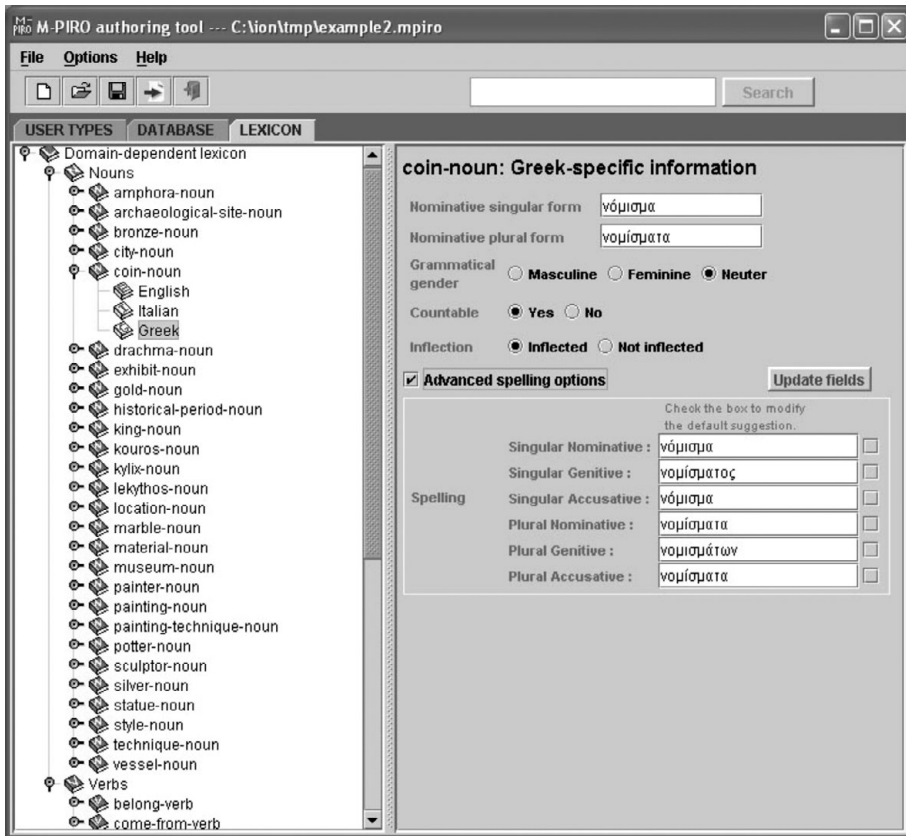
M-PIRO authoring tool --- C:\ion\tmp\example2.mpiro

File Options Help

Search

USER TYPES DATABASE LEXICON

Domain-dependent lexicon
Nouns
amphora-noun
archaeological-site-noun
bronze-noun
city-noun
coin-noun
English
Italian
Greek
drachma-noun
exhibit-noun
gold-noun
historical-period-noun
king-noun
kouros-noun
kylix-noun
lekythos-noun
location-noun
marble-noun
material-noun
museum-noun
painter-noun
painting-noun
painting-technique-noun
potter-noun
sculptor-noun
silver-noun
statue-noun
style-noun
technique-noun
vessel-noun
Verbs
belong-verb
come-from-verb

coin-noun: Greek-specific information

Nominative singular form νόμισμα

Nominative plural form νομίσματα

Grammatical gender Masculine Feminine Neuter

Countable Yes No

Inflection Inflected Not inflected

Advanced spelling options

Update fields

Check the box to modify the default suggestion.

Spelling

Singular Nominative : νόμισμα

Singular Genitive : νομίσματος

Singular Accusative : νόμισμα

Plural Nominative : νομίσματα

Plural Genitive : νομισμάτων

Plural Accusative : νομίσματα